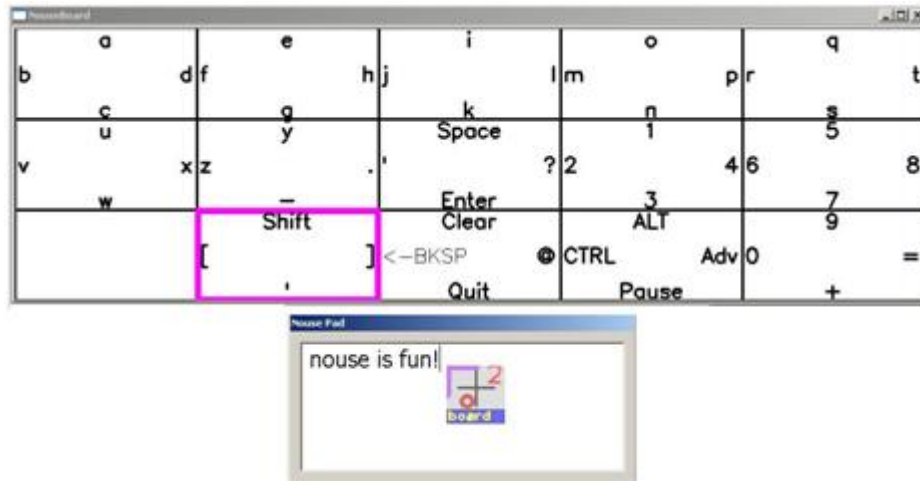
NouseBoard

| a | e | i | o | q |
|---|---|---|---|---|
| b d | f h | j l | m p | r t |
| c | g | k | n | s |
| u | y | Space | 1 | 5 |
| v x | z . | ' ? | 2 4 | 6 8 |
| w | – | Enter | 3 | 7 |
| | Shift | Clear | ALT | 9 |
| | [ ] | <–BKSP @ | CTRL Adv | 0 = |
| | , | Quit | Pause | + |

Nouse Pad

nouse is fun!

2

board